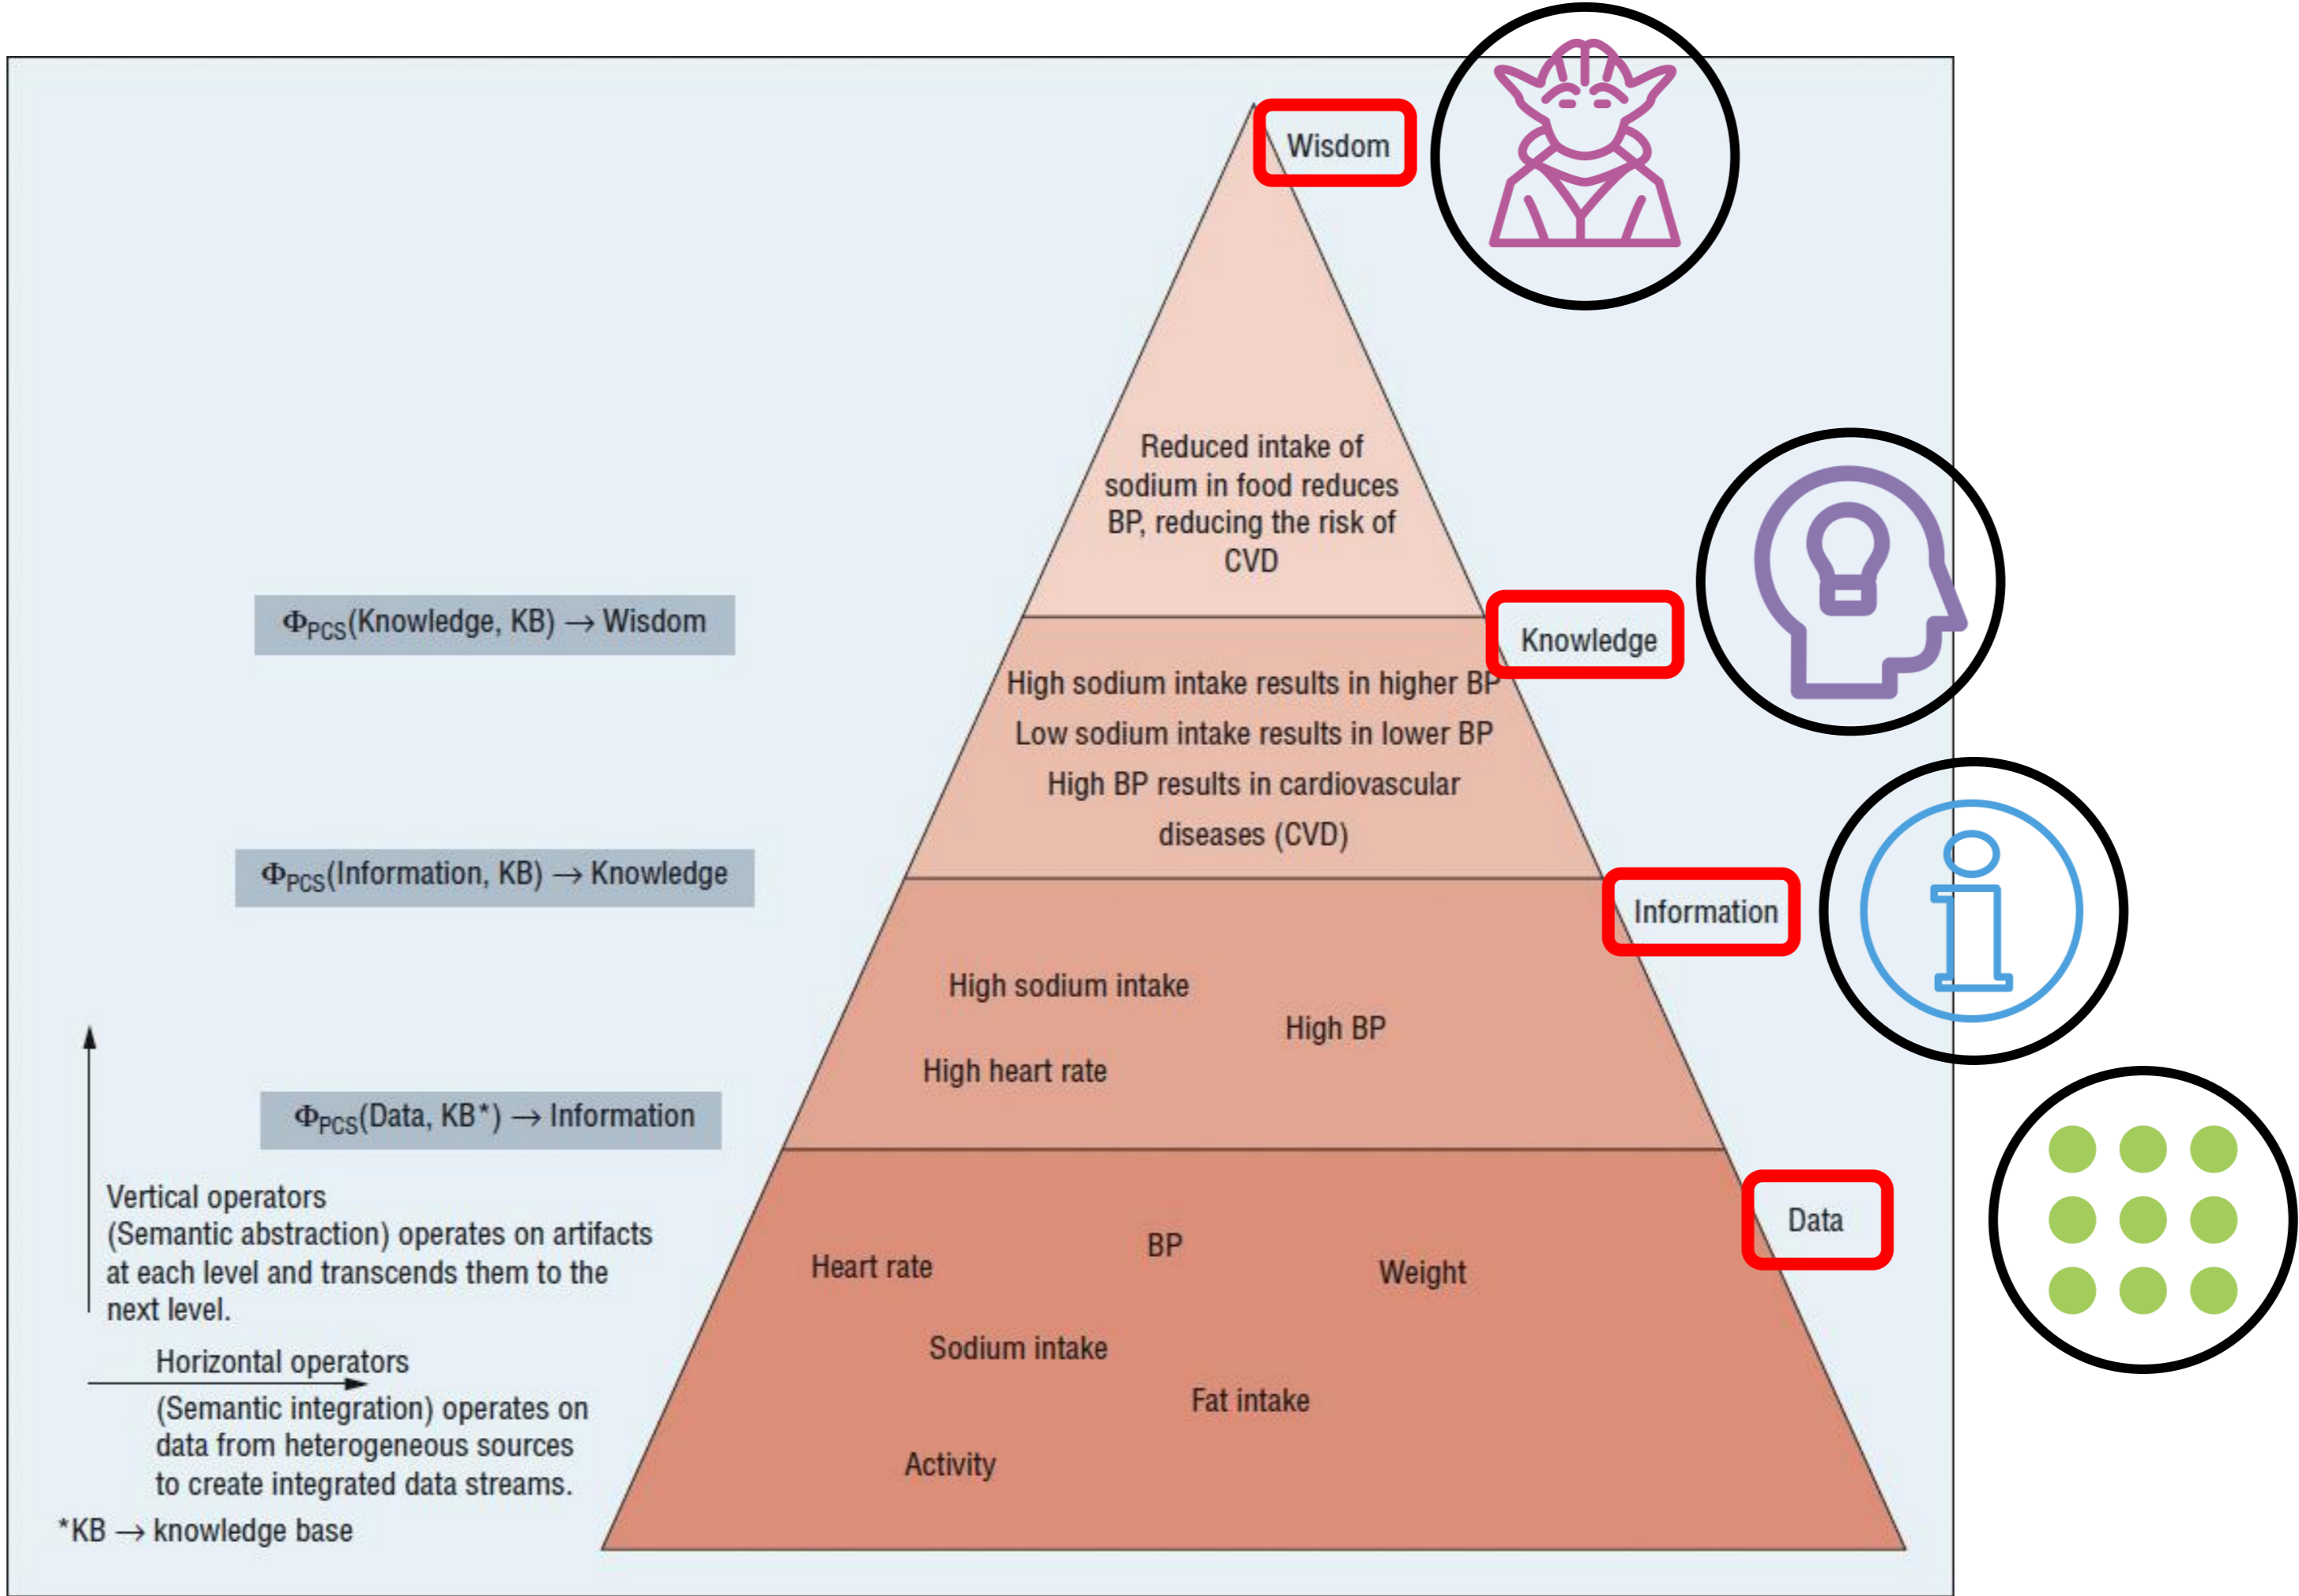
Wisdom

Reduced intake of sodium in food reduces BP, reducing the risk of CVD

$\Phi_{PCS}$(Knowledge, KB) $\rightarrow$ Wisdom

Knowledge

High sodium intake results in higher BP
Low sodium intake results in lower BP
High BP results in cardiovascular diseases (CVD)

$\Phi_{PCS}$(Information, KB) $\rightarrow$ Knowledge

Information

High sodium intake
High BP
High heart rate

$\Phi_{PCS}$(Data, KB*) $\rightarrow$ Information

Data

Heart rate
BP
Weight
Sodium intake
Fat intake
Activity

Vertical operators
(Semantic abstraction) operates on artifacts at each level and transcends them to the next level.

Horizontal operators
(Semantic integration) operates on data from heterogeneous sources to create integrated data streams.

*KB $\rightarrow$ knowledge base